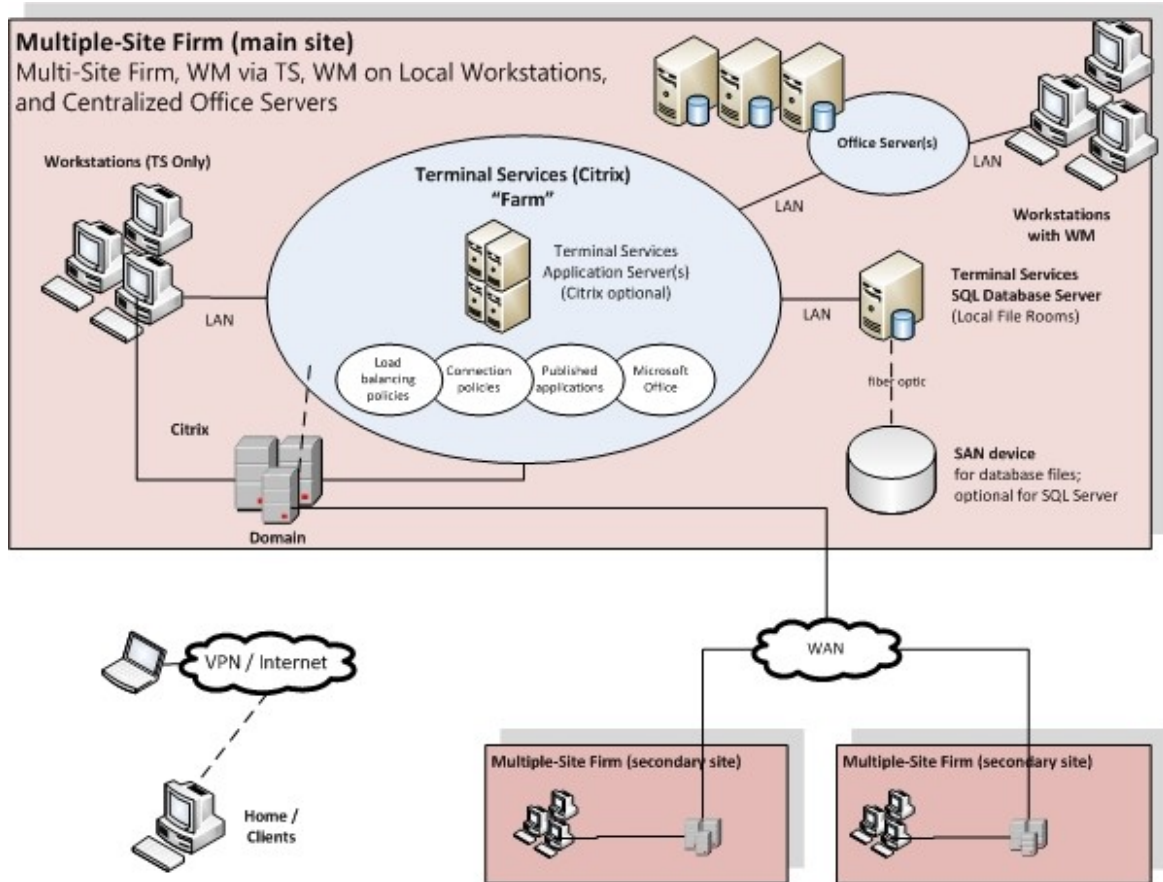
Multiple-Site Firm (main site)
Multi-Site Firm, WM via TS, WM on Local Workstations, and Centralized Office Servers

Workstations (TS Only)

Terminal Services (Citrix) "Farm"

Terminal Services Application Server(s) (Citrix optional)

Load balancing policies

Connection policies

Published applications

Microsoft Office

Office Server(s)

LAN

LAN

Workstations with WM

Terminal Services SQL Database Server (Local File Rooms)

LAN

LAN

fiber optic

Citrix

SAN device for database files; optional for SQL Server

Domain

VPN / Internet

WAN

Home / Clients

Multiple-Site Firm (secondary site)

Multiple-Site Firm (secondary site)